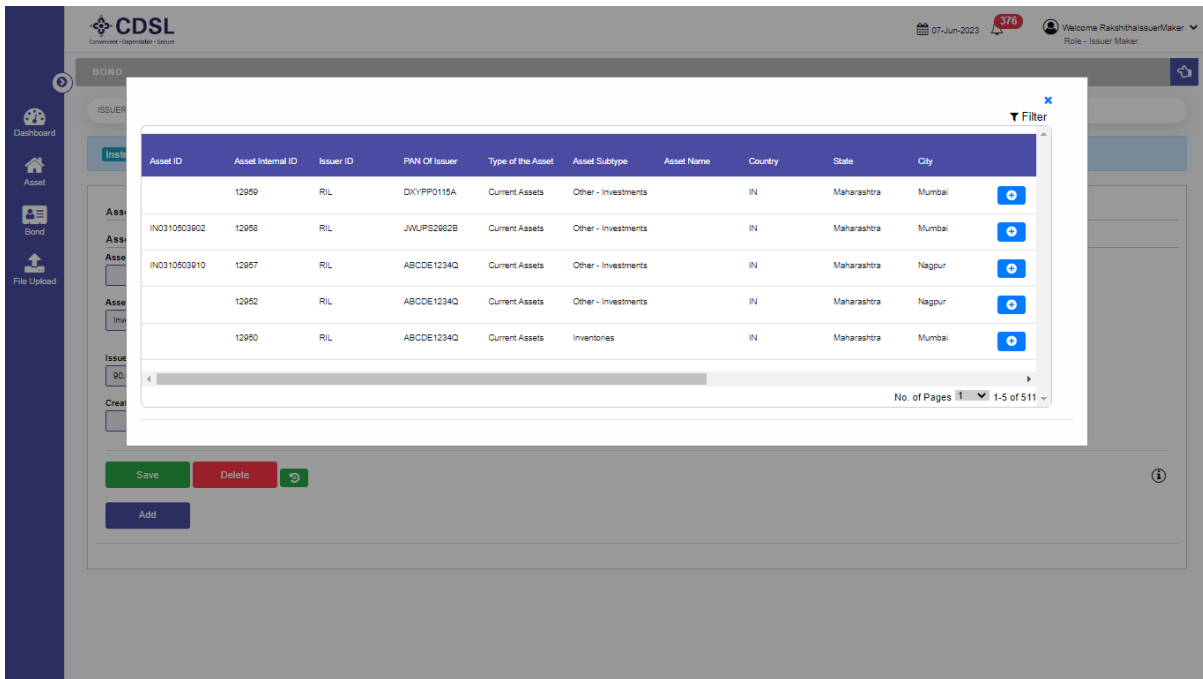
CDSL
Convenient • Dependable • Secure

07-Jun-2023 376 Welcome RakshithaIssuerMaker
Role - Issuer Maker

Dashboard
Asset
Bond
File Upload

BOND
ISSUER
Instr
Asse
Asse
Asse
Asse
Inve
Issue
90.
Creat

Filter

| Asset ID | Asset Internal ID | Issuer ID | PAN Of Issuer | Type of the Asset | Asset Subtype | Asset Name | Country | State | City |
|---|---|---|---|---|---|---|---|---|---|
| | 12959 | RIL | DXYPP0115A | Current Assets | Other - Investments | | IN | Maharashtra | Mumbai |
| IN0310503902 | 12958 | RIL | JWUPS2982B | Current Assets | Other - Investments | | IN | Maharashtra | Mumbai |
| IN0310503910 | 12957 | RIL | ABCDE1234Q | Current Assets | Other - Investments | | IN | Maharashtra | Nagpur |
| | 12952 | RIL | ABCDE1234Q | Current Assets | Other - Investments | | IN | Maharashtra | Nagpur |
| | 12950 | RIL | ABCDE1234Q | Current Assets | Inventories | | IN | Maharashtra | Mumbai |

No. of Pages 1 1-5 of 511

Save Delete
Add